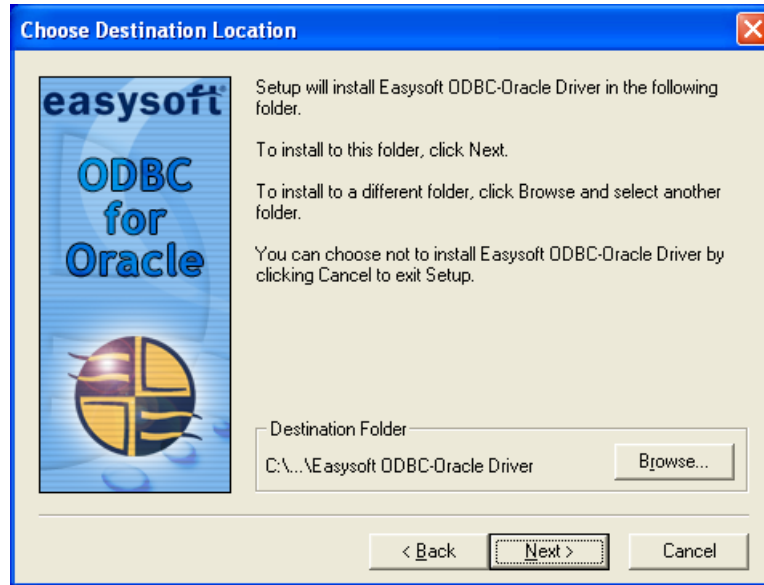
Choose Destination Location

easysoft

ODBC for Oracle

Setup will install Easysoft ODBC-Oracle Driver in the following folder.

To install to this folder, click Next.

To install to a different folder, click Browse and select another folder.

You can choose not to install Easysoft ODBC-Oracle Driver by clicking Cancel to exit Setup.

Destination Folder

C:\...\Easysoft ODBC-Oracle Driver

Browse...

< Back

Next >

Cancel